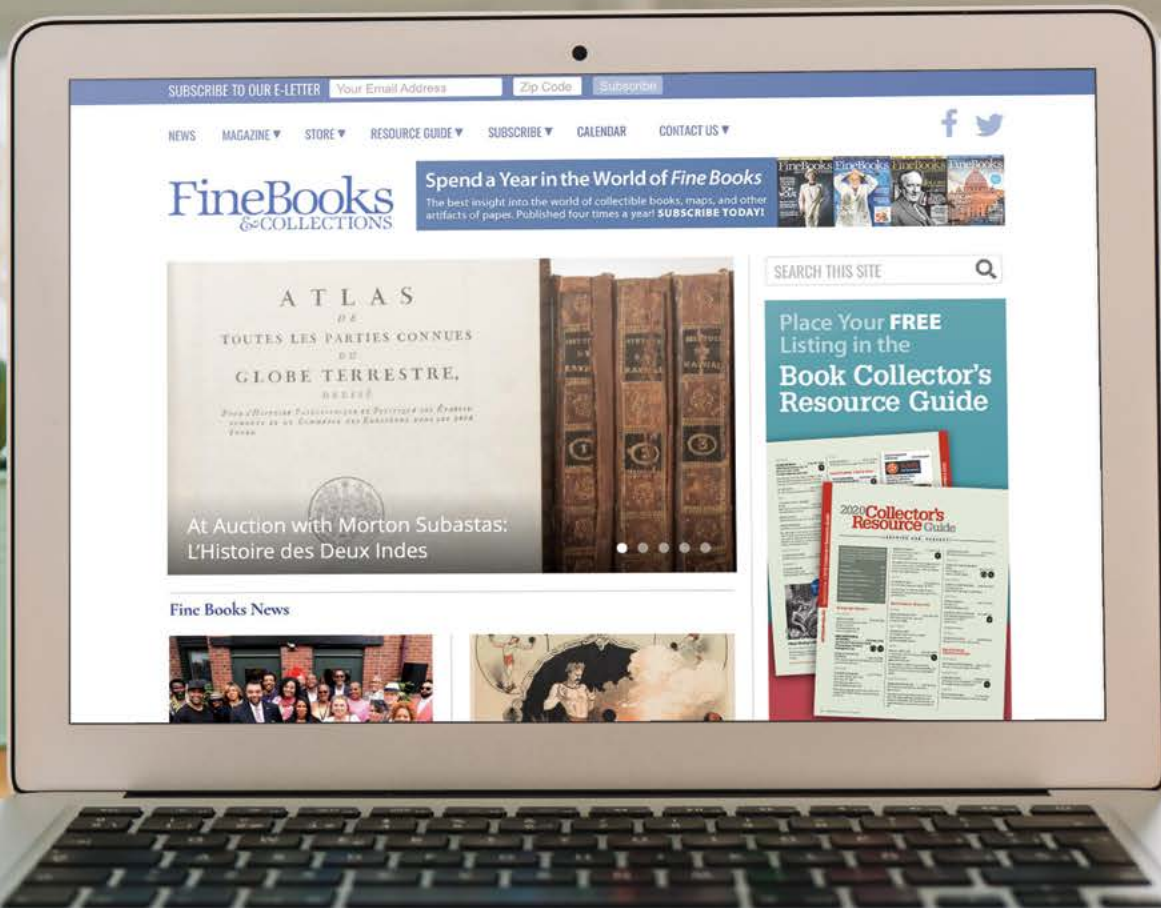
SUBSCRIBE TO OUR E-LETTER Your Email Address Zip Code Subscribe

NEWS MAGAZINE ▾ STORE ▾ RESOURCE GUIDE ▾ SUBSCRIBE ▾ CALENDAR CONTACT US ▾

FineBooks & COLLECTIONS

Spend a Year in the World of Fine Books
The best insight into the world of collectible books, maps, and other artifacts of paper. Published four times a year! SUBSCRIBE TODAY!

FineBooks FineBooks FineBooks FineBooks

SEARCH THIS SITE

ATLAS DE TOUTES LES PARTIES CONNUES DU GLOBE TERRESTRE, DRESSÉ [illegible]

At Auction with Morton Subastas: L'Histoire des Deux Indes

Place Your FREE Listing in the Book Collector's Resource Guide

2020 Collector's Resource Guide

Fine Books News